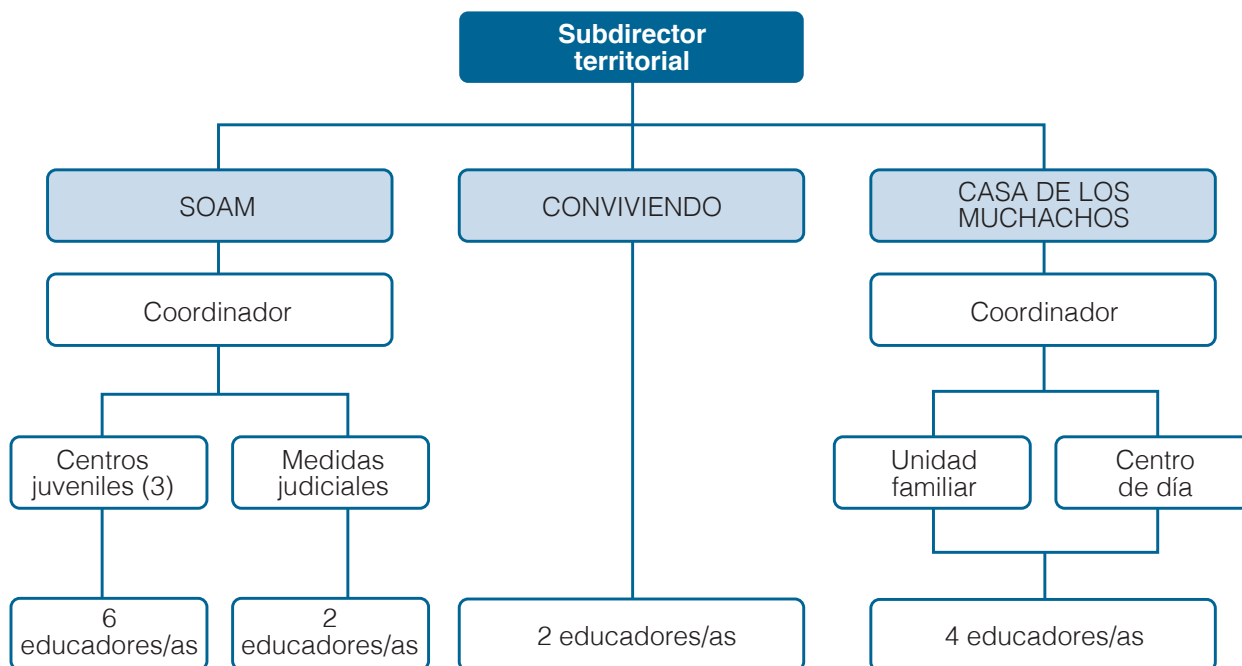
Subdirector territorial

SOAM

CONVIVIENDO

CASA DE LOS MUCHACHOS

Coordinador

Coordinador

Centros juveniles (3)

Medidas judiciales

Unidad familiar

Centro de día

6 educadores/as

2 educadores/as

2 educadores/as

4 educadores/as